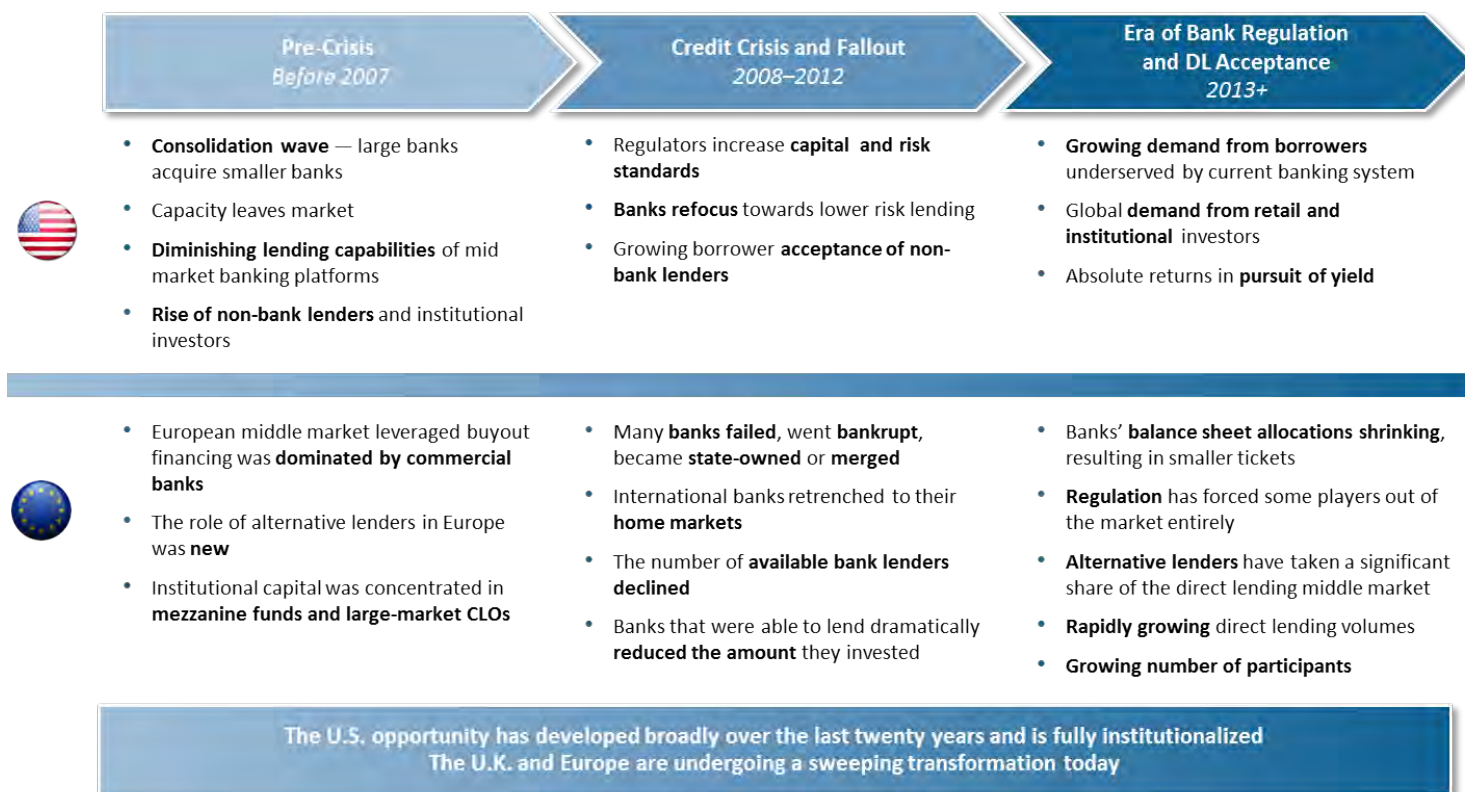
Pre-Crisis
Before 2007

Credit Crisis and Fallout
2008–2012

Era of Bank Regulation and DL Acceptance
2013+

• Consolidation wave — large banks acquire smaller banks
• Capacity leaves market
• Diminishing lending capabilities of mid market banking platforms
• Rise of non-bank lenders and institutional investors

• Regulators increase capital and risk standards
• Banks refocus towards lower risk lending
• Growing borrower acceptance of non-bank lenders

• Growing demand from borrowers underserved by current banking system
• Global demand from retail and institutional investors
• Absolute returns in pursuit of yield

• European middle market leveraged buyout financing was dominated by commercial banks
• The role of alternative lenders in Europe was new
• Institutional capital was concentrated in mezzanine funds and large-market CLOs

• Many banks failed, went bankrupt, became state-owned or merged
• International banks retrenched to their home markets
• The number of available bank lenders declined
• Banks that were able to lend dramatically reduced the amount they invested

• Banks' balance sheet allocations shrinking, resulting in smaller tickets
• Regulation has forced some players out of the market entirely
• Alternative lenders have taken a significant share of the direct lending middle market
• Rapidly growing direct lending volumes
• Growing number of participants

The U.S. opportunity has developed broadly over the last twenty years and is fully institutionalized
The U.K. and Europe are undergoing a sweeping transformation today